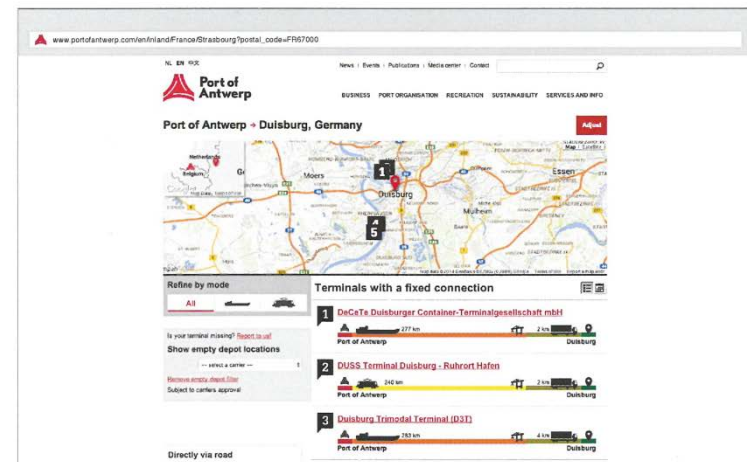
www.portofantwerp.com/en/inland/France/Strasbourg?postal_code=FR67000

NL EN 中文

Port of Antwerp

News | Events | Publications | Media center | Contact

BUSINESS PORT ORGANISATION RECREATION SUSTAINABILITY SERVICES AND INFO

Port of Antwerp → Duisburg, Germany

Adjust

Netherlands
Belgium
Moers
Duisburg
Essen
Mülheim
1
4
5

Refine by mode

All

Terminals with a fixed connection

1 DeCeTe Duisburger Container-Terminalgesellschaft mbH
277 km
2 km
Port of Antwerp
Duisburg

Is your terminal missing? Report to us!

Show empty depot locations

--- select a carrier ---

Remove empty depot filter
Subject to carriers approval

2 DUSS Terminal Duisburg - Ruhrort Hafen
240 km
2 km
Port of Antwerp
Duisburg

3 Duisburg Trimodal Terminal (D3T)
263 km
4 km
Port of Antwerp
Duisburg

Directly via road